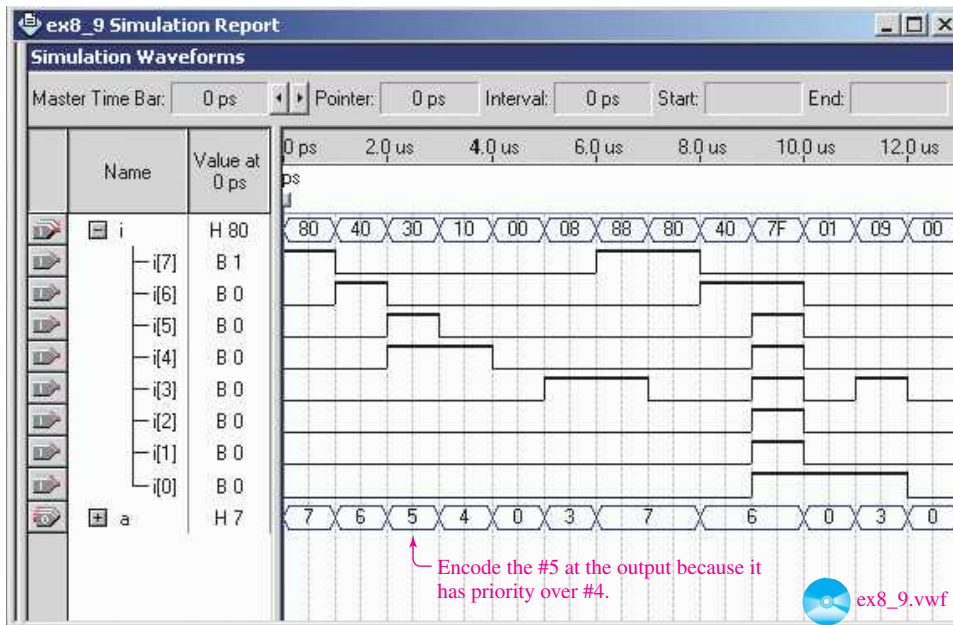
ex8_9 Simulation Report

Simulation Waveforms

Master Time Bar: 0 ps Pointer: 0 ps Interval: 0 ps Start: End:

| | Name | Value at 0 ps |
|---|---|---|
| | i | H 80 |
| | i[7] | B 1 |
| | i[6] | B 0 |
| | i[5] | B 0 |
| | i[4] | B 0 |
| | i[3] | B 0 |
| | i[2] | B 0 |
| | i[1] | B 0 |
| | i[0] | B 0 |
| | a | H 7 |

0 ps 2.0 us 4.0 us 6.0 us 8.0 us 10.0 us 12.0 us

ps

80 40 30 10 00 08 88 80 40 7F 01 09 00

7 6 5 4 0 3 7 6 0 3 0

Encode the #5 at the output because it has priority over #4.

ex8_9.vwf